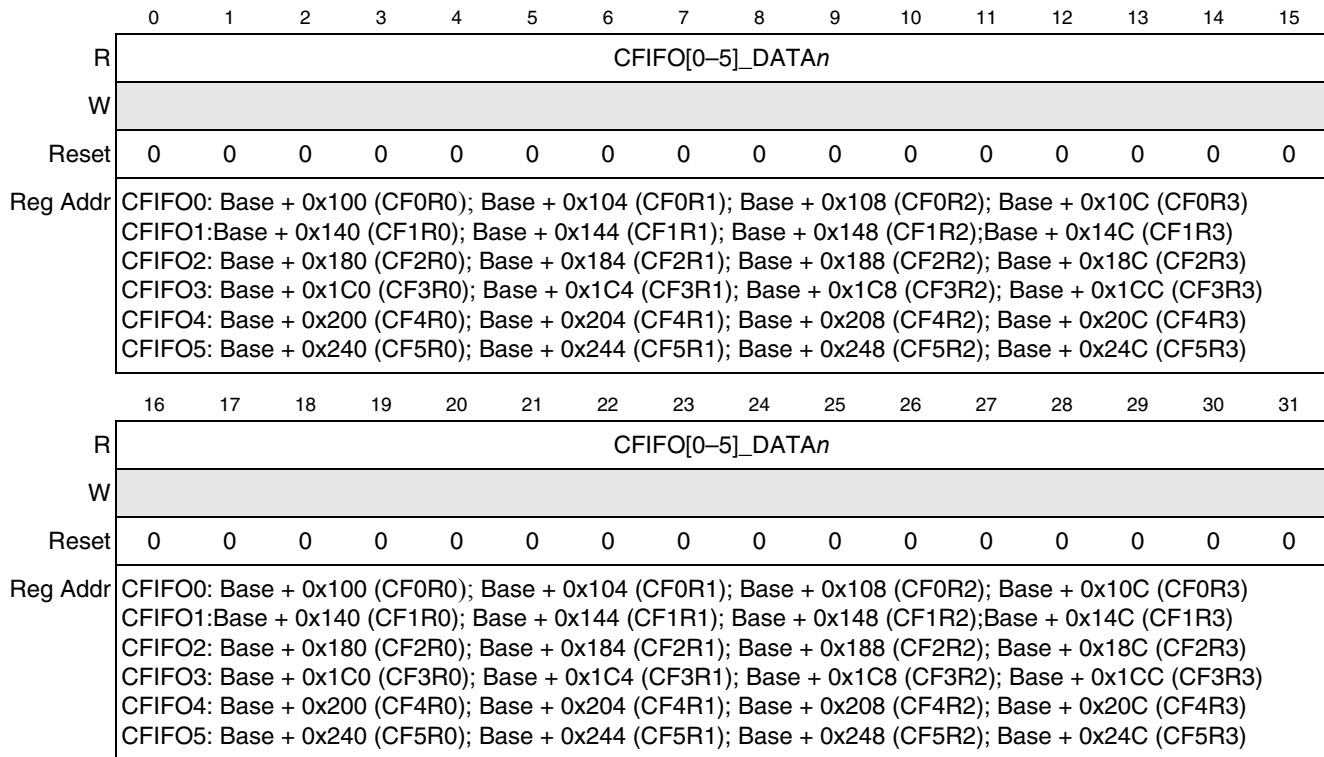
| | 0 | 1 | 2 | 3 | 4 | 5 | 6 | 7 | 8 | 9 | 10 | 11 | 12 | 13 | 14 | 15 |
|---|---|---|---|---|---|---|---|---|---|---|---|---|---|---|---|---|
| R | CFIFO[0–5]_DATA*n* | | | | | | | | | | | | | | | |
| W | | | | | | | | | | | | | | | | |
| Reset | 0 | 0 | 0 | 0 | 0 | 0 | 0 | 0 | 0 | 0 | 0 | 0 | 0 | 0 | 0 | 0 |

Reg Addr CFIFO0: Base + 0x100 (CF0R0); Base + 0x104 (CF0R1); Base + 0x108 (CF0R2); Base + 0x10C (CF0R3)
CFIFO1:Base + 0x140 (CF1R0); Base + 0x144 (CF1R1); Base + 0x148 (CF1R2);Base + 0x14C (CF1R3)
CFIFO2: Base + 0x180 (CF2R0); Base + 0x184 (CF2R1); Base + 0x188 (CF2R2); Base + 0x18C (CF2R3)
CFIFO3: Base + 0x1C0 (CF3R0); Base + 0x1C4 (CF3R1); Base + 0x1C8 (CF3R2); Base + 0x1CC (CF3R3)
CFIFO4: Base + 0x200 (CF4R0); Base + 0x204 (CF4R1); Base + 0x208 (CF4R2); Base + 0x20C (CF4R3)
CFIFO5: Base + 0x240 (CF5R0); Base + 0x244 (CF5R1); Base + 0x248 (CF5R2); Base + 0x24C (CF5R3)

| | 16 | 17 | 18 | 19 | 20 | 21 | 22 | 23 | 24 | 25 | 26 | 27 | 28 | 29 | 30 | 31 |
|---|---|---|---|---|---|---|---|---|---|---|---|---|---|---|---|---|
| R | CFIFO[0–5]_DATA*n* | | | | | | | | | | | | | | | |
| W | | | | | | | | | | | | | | | | |
| Reset | 0 | 0 | 0 | 0 | 0 | 0 | 0 | 0 | 0 | 0 | 0 | 0 | 0 | 0 | 0 | 0 |

Reg Addr CFIFO0: Base + 0x100 (CF0R0); Base + 0x104 (CF0R1); Base + 0x108 (CF0R2); Base + 0x10C (CF0R3)
CFIFO1:Base + 0x140 (CF1R0); Base + 0x144 (CF1R1); Base + 0x148 (CF1R2);Base + 0x14C (CF1R3)
CFIFO2: Base + 0x180 (CF2R0); Base + 0x184 (CF2R1); Base + 0x188 (CF2R2); Base + 0x18C (CF2R3)
CFIFO3: Base + 0x1C0 (CF3R0); Base + 0x1C4 (CF3R1); Base + 0x1C8 (CF3R2); Base + 0x1CC (CF3R3)
CFIFO4: Base + 0x200 (CF4R0); Base + 0x204 (CF4R1); Base + 0x208 (CF4R2); Base + 0x20C (CF4R3)
CFIFO5: Base + 0x240 (CF5R0); Base + 0x244 (CF5R1); Base + 0x248 (CF5R2); Base + 0x24C (CF5R3)